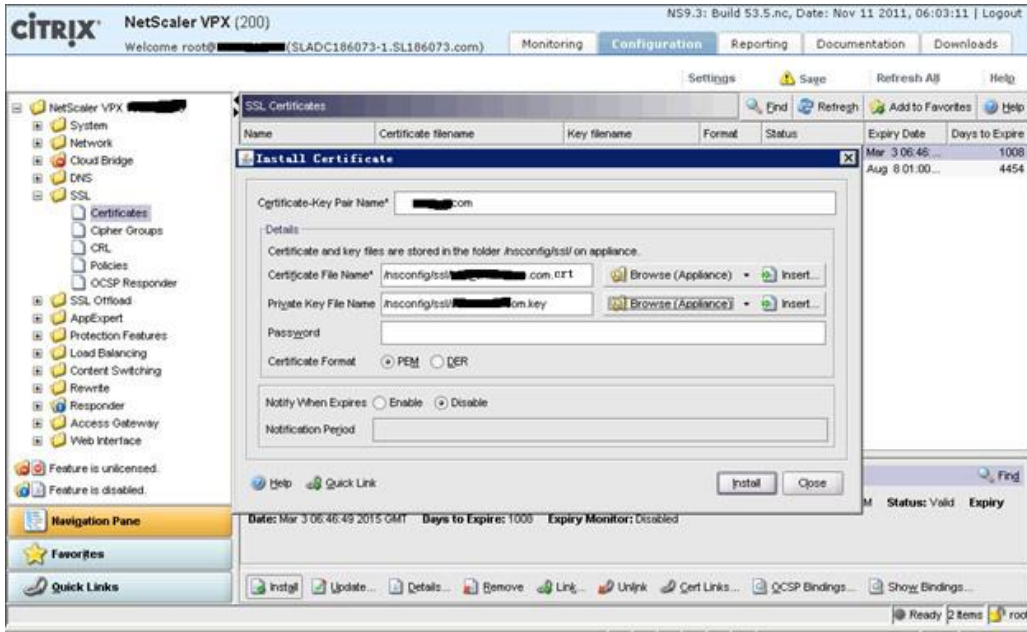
CiTRIX NetScaler VPX (200)
Welcome root@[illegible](SLADC186073-1.SL186073.com)

NS9.3: Build 53.5.nc, Date: Nov 11 2011, 06:03:11 | Logout

Monitoring | Configuration | Reporting | Documentation | Downloads

Settings | Save | Refresh All | Help

NetScaler VPX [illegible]
System
Network
Cloud Bridge
DNS
SSL
Certificates
Cipher Groups
CRL
Policies
OCSP Responder
SSL Offload
AppExpert
Protection Features
Load Balancing
Content Switching
Rewrite
Responder
Access Gateway
Web Interface

Feature is unlicensed.
Feature is disabled.

Navigation Pane
Favorites
Quick Links

SSL Certificates
Find | Refresh | Add to Favorites | Help

| Name | Certificate filename | Key filename | Format | Status | Expiry Date | Days to Expire |
|---|---|---|---|---|---|---|
| | | | | | Mar 3 06:46: | 1008 |
| | | | | | Aug 8 01:00: | 4454 |

Install Certificate

Certificate-Key Pair Name* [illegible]com

Details
Certificate and key files are stored in the folder /nsconfig/ssl/ on appliance.
Certificate File Name* /nsconfig/ssl/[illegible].com.crt Browse (Appliance) Insert...
Private Key File Name /nsconfig/ssl/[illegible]om.key Browse (Appliance) Insert...
Password
Certificate Format PEM DER

Notify When Expires Enable Disable
Notification Period

Help Quick Link Install Close

Find
M Status: Valid Expiry

Date: Mar 3 06:46:49 2015 GMT Days to Expire: 1008 Expiry Monitor: Disabled

Install | Update... | Details... | Remove | Link... | Unlink | Cert Links... | OCSP Bindings... | Show Bindings...

Ready 2 items root